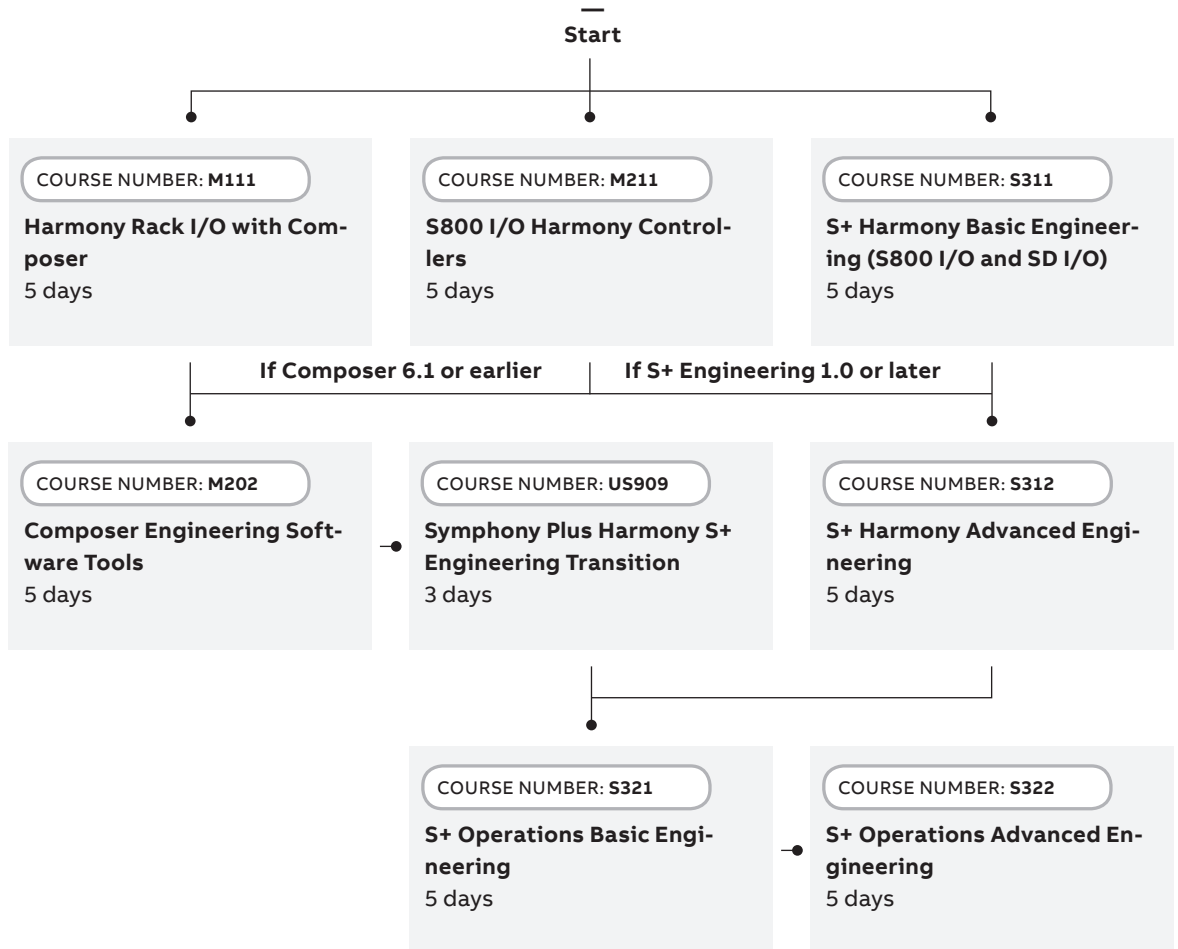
Start

COURSE NUMBER: **M111**
**Harmony Rack I/O with Composer**
5 days

COURSE NUMBER: **M211**
**S800 I/O Harmony Controllers**
5 days

COURSE NUMBER: **S311**
**S+ Harmony Basic Engineering (S800 I/O and SD I/O)**
5 days

**If Composer 6.1 or earlier**

**If S+ Engineering 1.0 or later**

COURSE NUMBER: **M202**
**Composer Engineering Software Tools**
5 days

COURSE NUMBER: **US909**
**Symphony Plus Harmony S+ Engineering Transition**
3 days

COURSE NUMBER: **S312**
**S+ Harmony Advanced Engineering**
5 days

COURSE NUMBER: **S321**
**S+ Operations Basic Engineering**
5 days

COURSE NUMBER: **S322**
**S+ Operations Advanced Engineering**
5 days